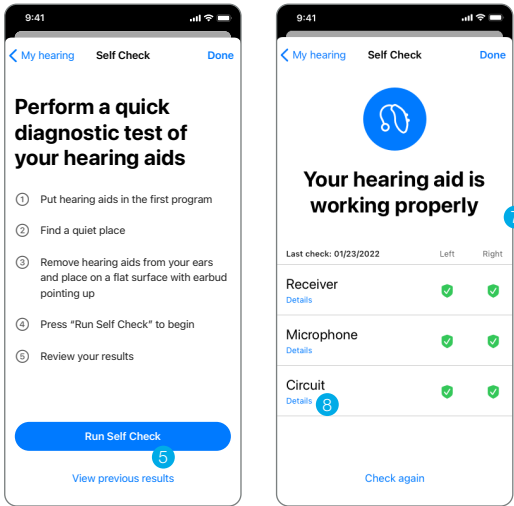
9:41

< My hearing Self Check Done

Perform a quick diagnostic test of your hearing aids

1 Put hearing aids in the first program

2 Find a quiet place

3 Remove hearing aids from your ears and place on a flat surface with earbud pointing up

4 Press "Run Self Check" to begin

5 Review your results

Run Self Check

5

View previous results

9:41

< My hearing Self Check Done

Your hearing aid is working properly

7

| Last check: 01/23/2022 | Left | Right |
|---|---|---|
| Receiver Details | ✓ | ✓ |
| Microphone Details | ✓ | ✓ |
| Circuit Details | ✓ | ✓ |

8

Check again